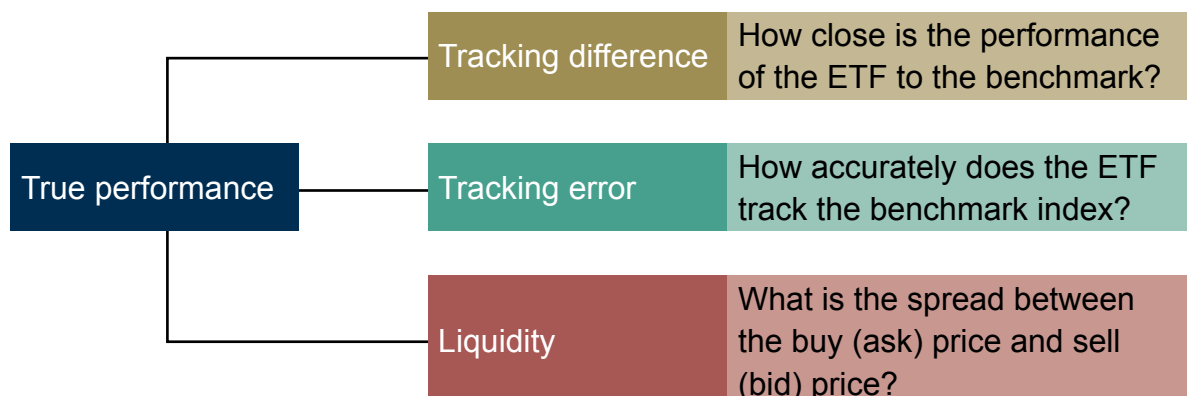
True performance

Tracking difference

How close is the performance of the ETF to the benchmark?

Tracking error

How accurately does the ETF track the benchmark index?

Liquidity

What is the spread between the buy (ask) price and sell (bid) price?